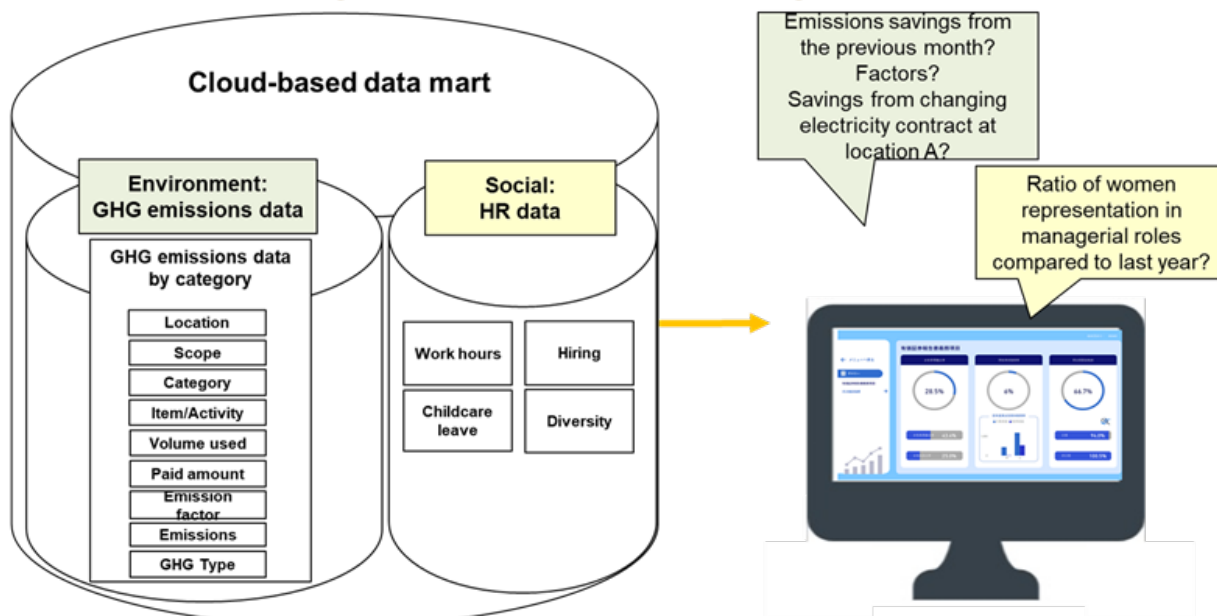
Cloud-based data mart

Environment:
GHG emissions data

GHG emissions data by category

Location

Scope

Category

Item/Activity

Volume used

Paid amount

Emission factor

Emissions

GHG Type

Social:
HR data

Work hours

Hiring

Childcare leave

Diversity

Emissions savings from the previous month?
Factors?
Savings from changing electricity contract at location A?

Ratio of women representation in managerial roles compared to last year?

28.5%

6%

66.7%